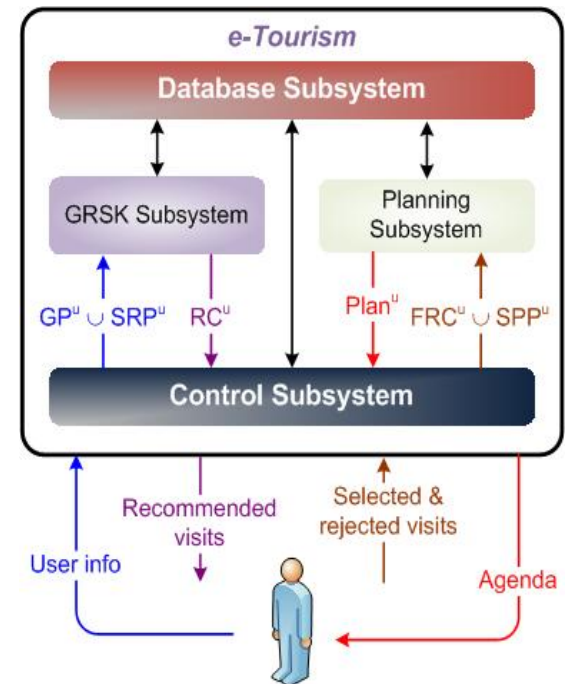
e-Tourism

Database Subsystem

GRSK Subsystem

Planning Subsystem

$GP^u \cup SRP^u$

$RC^u$

$Plan^u$

$FRC^u \cup SPP^u$

Control Subsystem

Recommended visits

Selected & rejected visits

User info

Agenda